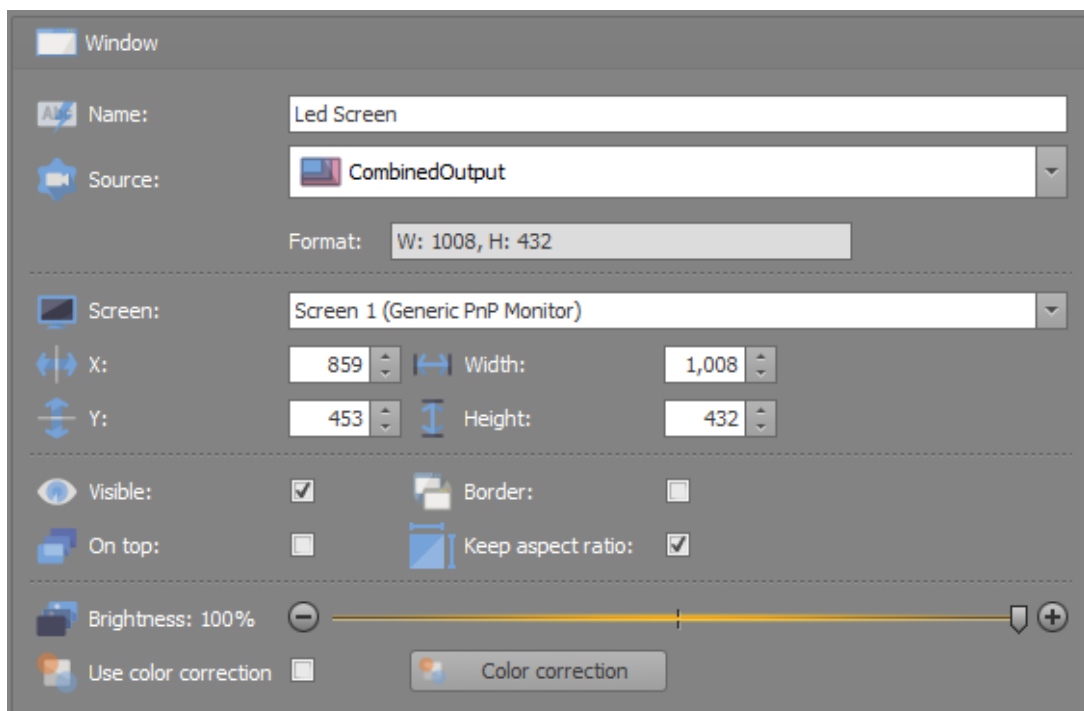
Window

Name: Led Screen

Source: CombinedOutput

Format: W: 1008, H: 432

Screen: Screen 1 (Generic PnP Monitor)

X: 859 Width: 1,008

Y: 453 Height: 432

Visible: ☑ Border: ☐

On top: ☐ Keep aspect ratio: ☑

Brightness: 100%

Use color correction ☐ Color correction